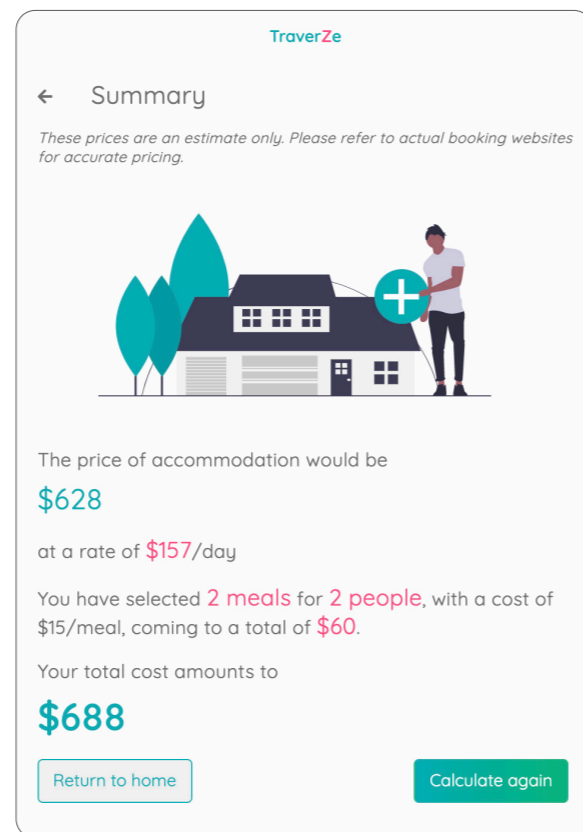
TraverZe

← Summary

These prices are an estimate only. Please refer to actual booking websites for accurate pricing.

The price of accommodation would be

$628

at a rate of $157/day

You have selected 2 meals for 2 people, with a cost of $15/meal, coming to a total of $60.

Your total cost amounts to

$688

Return to home

Calculate again